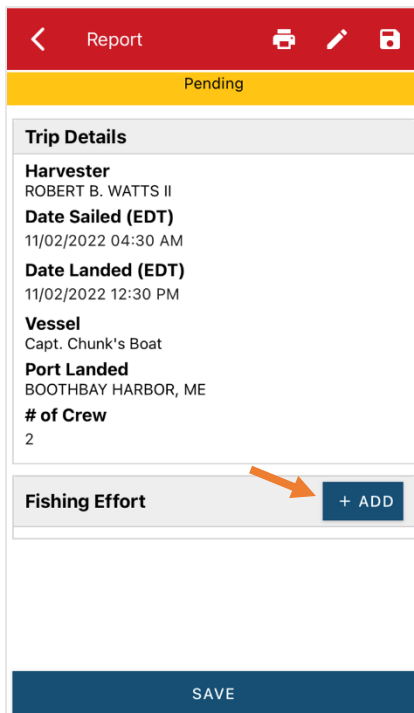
Report

Pending

Trip Details

Harvester
ROBERT B. WATTS II

Date Sailed (EDT)
11/02/2022 04:30 AM

Date Landed (EDT)
11/02/2022 12:30 PM

Vessel
Capt. Chunk's Boat

Port Landed
BOOTHBAY HARBOR, ME

# of Crew
2

Fishing Effort

+ ADD

SAVE